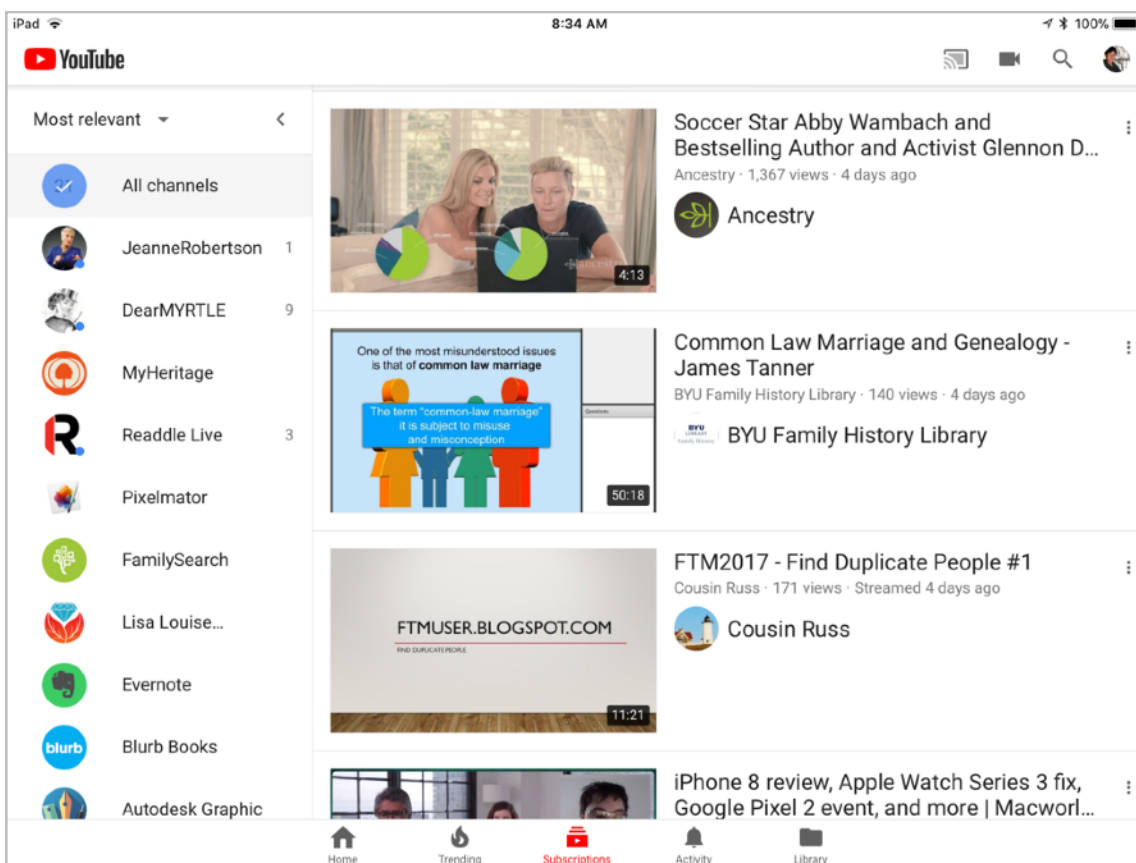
iPad 8:34 AM 100%

YouTube

Most relevant

All channels

JeanneRobertson 1

DearMYRTLE 9

MyHeritage

Readdle Live 3

Pixelmator

FamilySearch

Lisa Louise...

Evernote

blurb Blurb Books

Autodesk Graphic

4:13

Soccer Star Abby Wambach and Bestselling Author and Activist Glennon D...

Ancestry · 1,367 views · 4 days ago

Ancestry

One of the most misunderstood issues is that of common law marriage

The term "common-law marriage" it is subject to misuse and misconception

50:18

Common Law Marriage and Genealogy - James Tanner

BYU Family History Library · 140 views · 4 days ago

BYU Family History Library

FTMUSER.BLOGSPOT.COM

FIND DUPLICATE PEOPLE

11:21

FTM2017 - Find Duplicate People #1

Cousin Russ · 171 views · Streamed 4 days ago

Cousin Russ

iPhone 8 review, Apple Watch Series 3 fix, Google Pixel 2 event, and more | Macworl...

Home Trending Subscriptions Activity Library